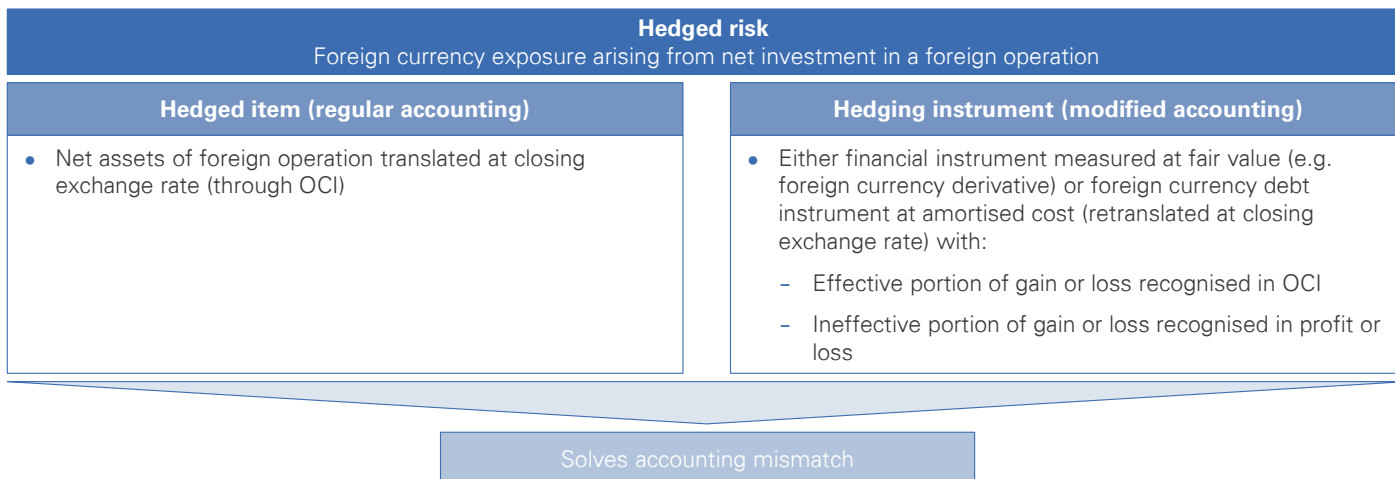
**Hedged risk**
Foreign currency exposure arising from net investment in a foreign operation

**Hedged item (regular accounting)**

- Net assets of foreign operation translated at closing exchange rate (through OCI)

**Hedging instrument (modified accounting)**

- Either financial instrument measured at fair value (e.g. foreign currency derivative) or foreign currency debt instrument at amortised cost (retranslated at closing exchange rate) with:
  - Effective portion of gain or loss recognised in OCI
  - Ineffective portion of gain or loss recognised in profit or loss

Solves accounting mismatch